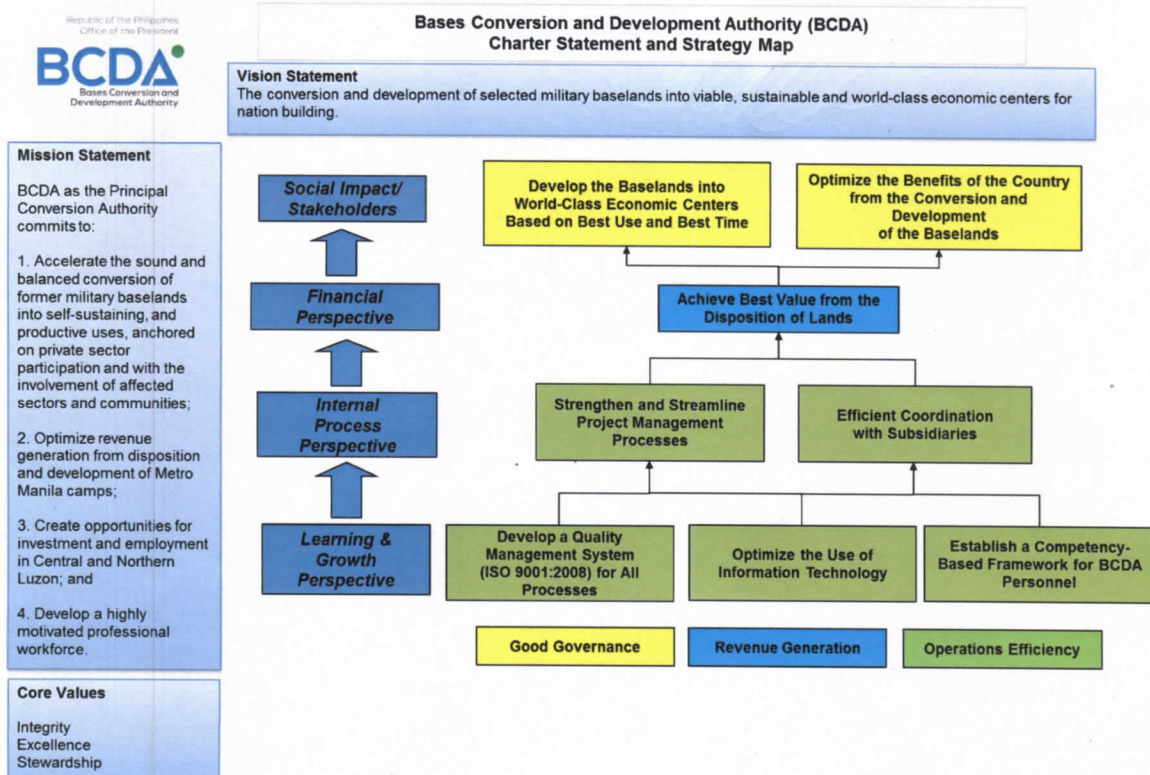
Republic of the Philippines
Office of the President

BCDA
Bases Conversion and Development Authority

Bases Conversion and Development Authority (BCDA)
Charter Statement and Strategy Map

Vision Statement
The conversion and development of selected military baselands into viable, sustainable and world-class economic centers for nation building.

Mission Statement

BCDA as the Principal Conversion Authority commits to:

1. Accelerate the sound and balanced conversion of former military baselands into self-sustaining, and productive uses, anchored on private sector participation and with the involvement of affected sectors and communities;

2. Optimize revenue generation from disposition and development of Metro Manila camps;

3. Create opportunities for investment and employment in Central and Northern Luzon; and

4. Develop a highly motivated professional workforce.

Core Values

Integrity
Excellence
Stewardship

Social Impact/ Stakeholders

Financial Perspective

Internal Process Perspective

Learning & Growth Perspective

Develop the Baselands into World-Class Economic Centers Based on Best Use and Best Time

Optimize the Benefits of the Country from the Conversion and Development of the Baselands

Achieve Best Value from the Disposition of Lands

Strengthen and Streamline Project Management Processes

Efficient Coordination with Subsidiaries

Develop a Quality Management System (ISO 9001:2008) for All Processes

Optimize the Use of Information Technology

Establish a Competency-Based Framework for BCDA Personnel

Good Governance

Revenue Generation

Operations Efficiency